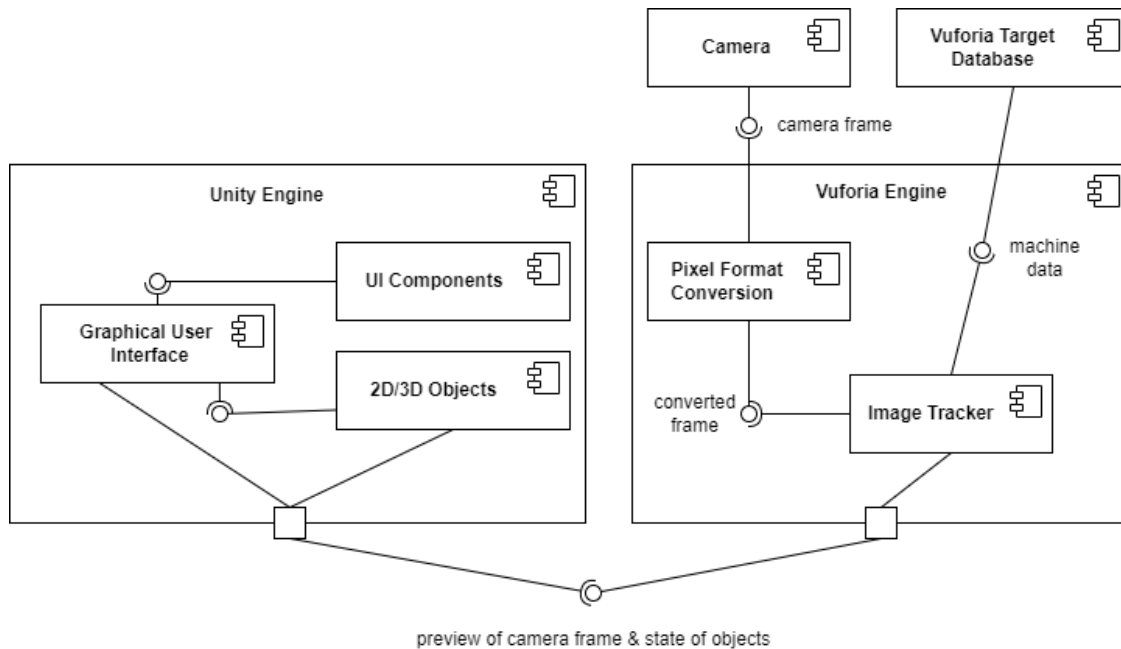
Camera

Vuforia Target Database

camera frame

Unity Engine

Vuforia Engine

UI Components

Graphical User Interface

2D/3D Objects

Pixel Format Conversion

machine data

converted frame

Image Tracker

preview of camera frame & state of objects